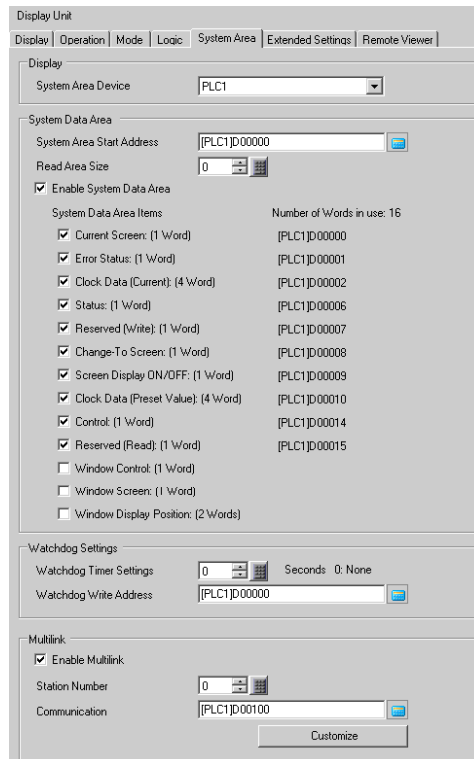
Display Unit

Display | Operation | Mode | Logic | System Area | Extended Settings | Remote Viewer

Display

System Area Device PLC1

System Data Area

System Area Start Address [PLC1]D00000

Read Area Size 0

☑ Enable System Data Area

System Data Area Items

Number of Words in use: 16

| | |
|---|---|
| ☑ Current Screen: (1 Word) | [PLC1]D00000 |
| ☑ Error Status: (1 Word) | [PLC1]D00001 |
| ☑ Clock Data (Current): (4 Word) | [PLC1]D00002 |
| ☑ Status: (1 Word) | [PLC1]D00006 |
| ☑ Reserved (Write): (1 Word) | [PLC1]D00007 |
| ☑ Change-To Screen: (1 Word) | [PLC1]D00008 |
| ☑ Screen Display ON/OFF: (1 Word) | [PLC1]D00009 |
| ☑ Clock Data (Preset Value): (4 Word) | [PLC1]D00010 |
| ☑ Control: (1 Word) | [PLC1]D00014 |
| ☑ Reserved (Read): (1 Word) | [PLC1]D00015 |
| ☐ Window Control: (1 Word) | |
| ☐ Window Screen: (1 Word) | |
| ☐ Window Display Position: (2 Words) | |

Watchdog Settings

Watchdog Timer Settings 0 Seconds 0: None

Watchdog Write Address [PLC1]D00000

Multilink

☑ Enable Multilink

Station Number 0

Communication [PLC1]D00100

Customize